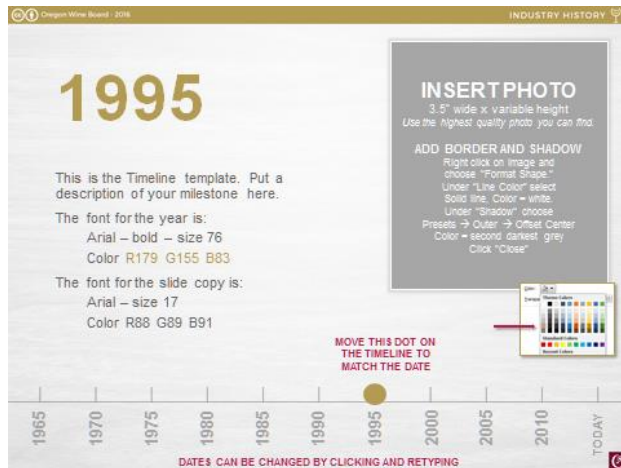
Oregon Wine Board · 2016

INDUSTRY HISTORY

1995

This is the Timeline template. Put a description of your milestone here.

The font for the year is:
Arial – bold – size 76
Color R179 G155 B83

The font for the slide copy is:
Arial – size 17
Color R88 G89 B91

INSERT PHOTO
3.5" wide x variable height
Use the highest quality photo you can find.

ADD BORDER AND SHADOW
Right click on image and choose "Format Shape."
Under "Line Color" select Solid line, Color = white.
Under "Shadow" choose Presets → Outer → Offset Center
Color = second darkest grey
Click "Close"

MOVE THIS DOT ON THE TIMELINE TO MATCH THE DATE

1965 1970 1975 1980 1985 1990 1995 2000 2005 2010 TODAY

DATES CAN BE CHANGED BY CLICKING AND RETYPING